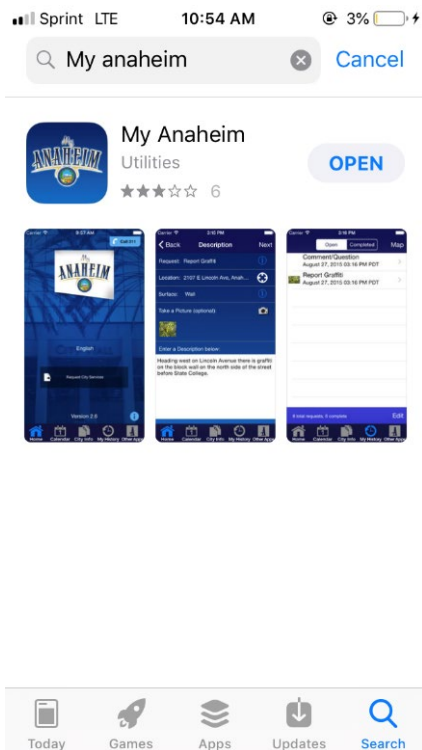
Sprint LTE 10:54 AM 3%

My anaheim

Cancel

My Anaheim
Utilities
6

OPEN

Carrier 9:57 AM
Call 911
My
ANAHEIM
English
Request City Services
Version 2.0
Home Calendar City Info My History Other Apps

Carrier 3:16 PM
Back Description Next
Request: Report Graffiti
Location: 2107 E Lincoln Ave, Anah...
Surface: Wall
Take a Picture (optional)
Enter a Description below
Heading west on Lincoln Avenue there is grafitti on the block wall on the north side of the street before State College.
Home Calendar City Info My History Other Apps

Carrier 3:18 PM
Open Completed Map
Comment/Question
August 27, 2015 03:16 PM PDT
Report Graffiti
August 27, 2015 03:16 PM PDT
4 total requests, 0 complete Edit
Home Calendar City Info My History Other Apps

Today Games Apps Updates Search